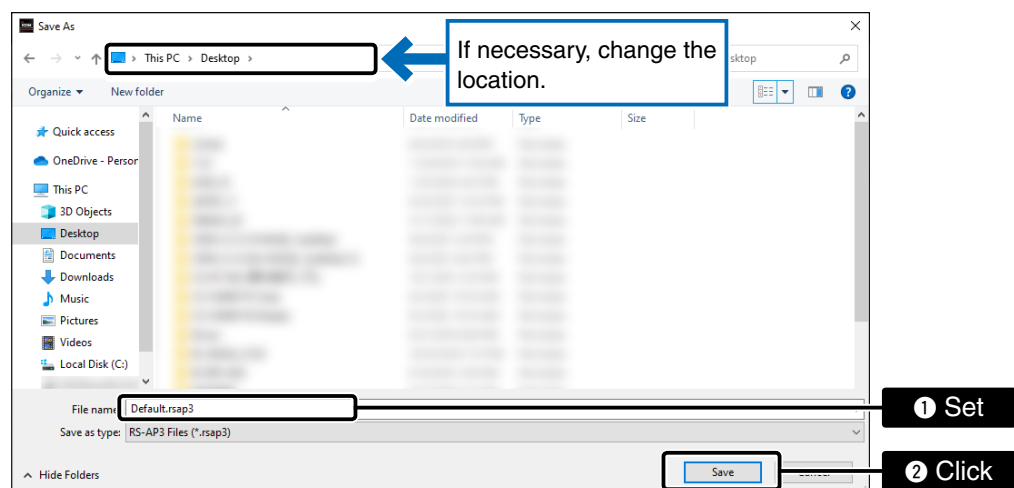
Save As

This PC › Desktop ›

If necessary, change the location.

sktop

Organize ▾ New folder

Quick access
OneDrive - Person
This PC
3D Objects
Desktop
Documents
Downloads
Music
Pictures
Videos
Local Disk (C:)

| Name | Date modified | Type | Size |
|---|---|---|---|

File name: Default.rsap3
Save as type: RS-AP3 Files (*.rsap3)

❶ Set

Hide Folders

Save

❷ Click